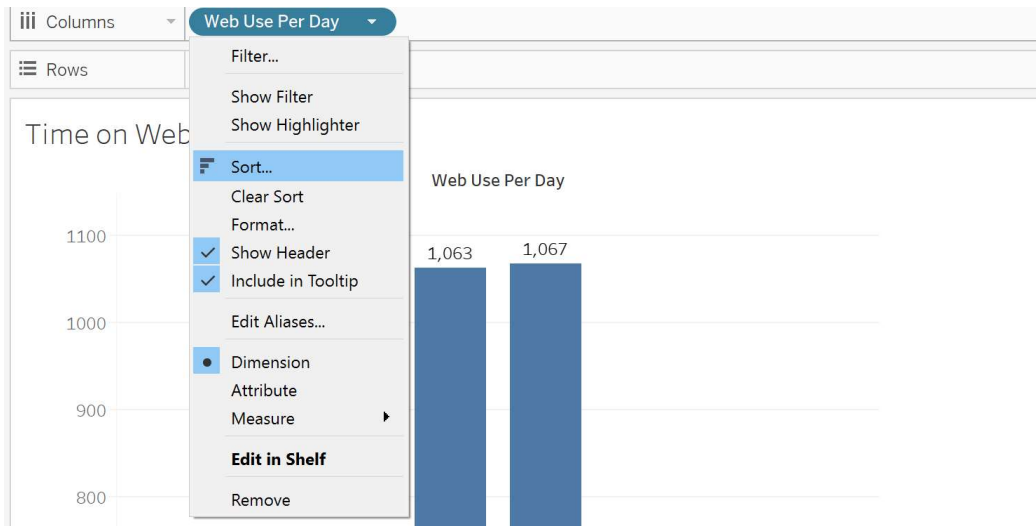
Columns
Web Use Per Day
Rows
Filter...
Show Filter
Show Highlighter
Sort...
Clear Sort
Format...
Show Header
Include in Tooltip
Edit Aliases...
Dimension
Attribute
Measure
Edit in Shelf
Remove
Time on Web
Web Use Per Day
1100
1000
900
800
1,063
1,067